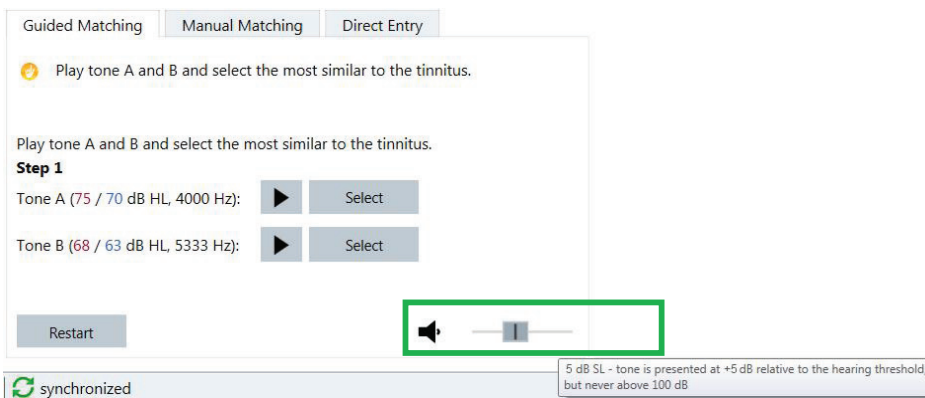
Guided Matching | Manual Matching | Direct Entry

Play tone A and B and select the most similar to the tinnitus.

Play tone A and B and select the most similar to the tinnitus.

**Step 1**

Tone A (75 / 70 dB HL, 4000 Hz): Select

Tone B (68 / 63 dB HL, 5333 Hz): Select

Restart

5 dB SL - tone is presented at +5 dB relative to the hearing threshold, but never above 100 dB

synchronized